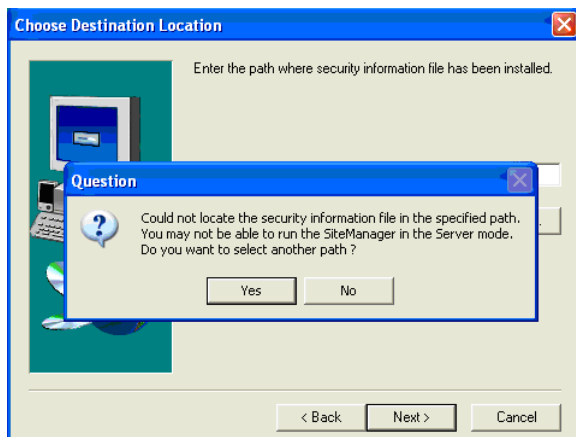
Choose Destination Location

Enter the path where security information file has been installed.

Question

Could not locate the security information file in the specified path. You may not be able to run the SiteManager in the Server mode. Do you want to select another path ?

Yes No

< Back Next > Cancel